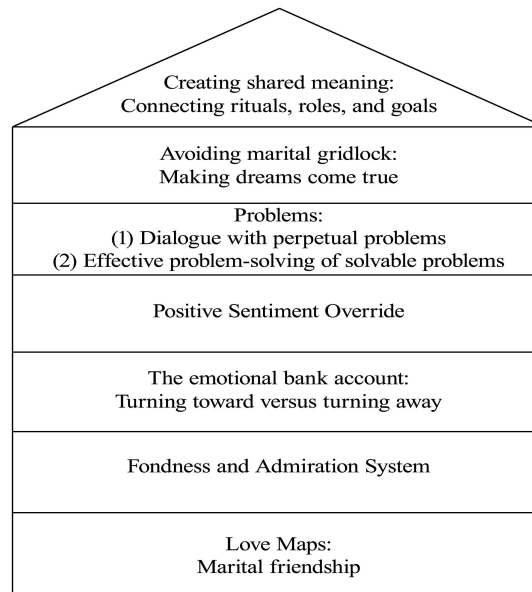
Creating shared meaning:
Connecting rituals, roles, and goals

Avoiding marital gridlock:
Making dreams come true

Problems:
(1) Dialogue with perpetual problems
(2) Effective problem-solving of solvable problems

Positive Sentiment Override

The emotional bank account:
Turning toward versus turning away

Fondness and Admiration System

Love Maps:
Marital friendship